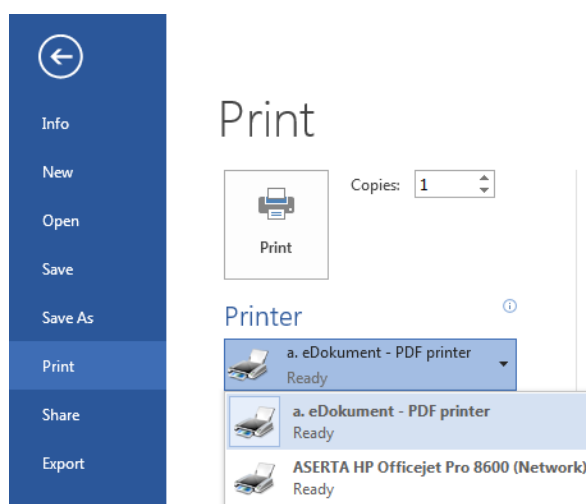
Info

New

Open

Save

Save As

Print

Share

Export

Print

Copies: 1

Print

Printer

a. eDokument - PDF printer
Ready

a. eDokument - PDF printer
Ready

ASERTA HP Officejet Pro 8600 (Network)
Ready